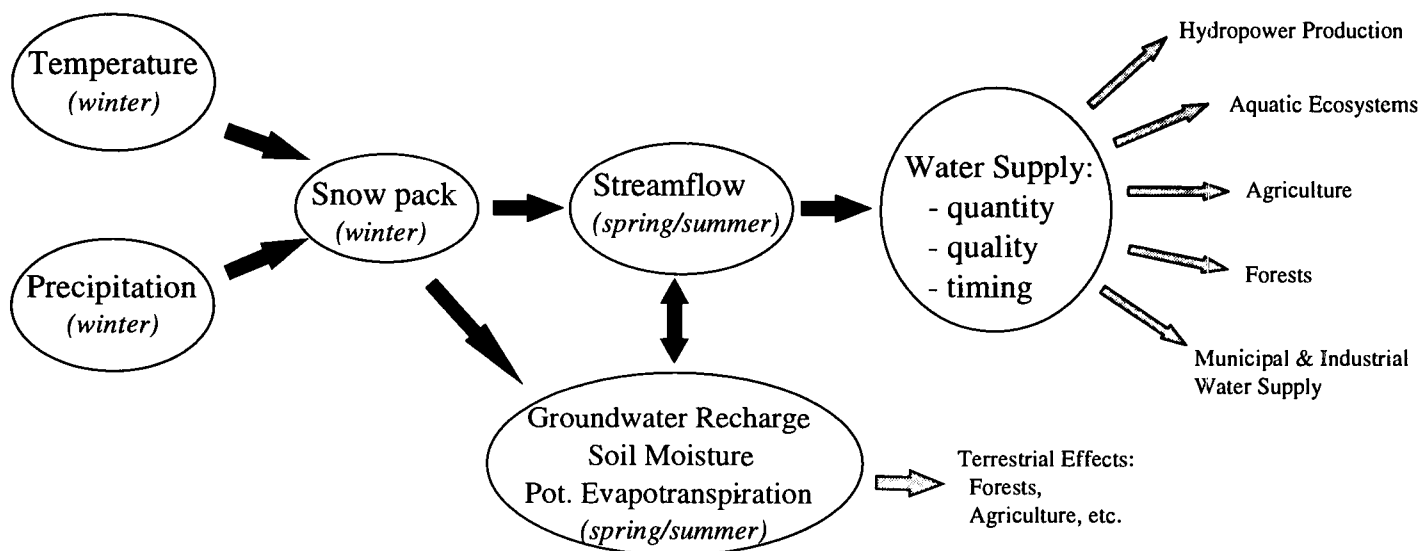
Temperature
(winter)

Precipitation
(winter)

Snow pack
(winter)

Streamflow
(spring/summer)

Water Supply:
- quantity
- quality
- timing

Hydropower Production

Aquatic Ecosystems

Agriculture

Forests

Municipal & Industrial Water Supply

Groundwater Recharge
Soil Moisture
Pot. Evapotranspiration
(spring/summer)

Terrestrial Effects:
Forests,
Agriculture, etc.